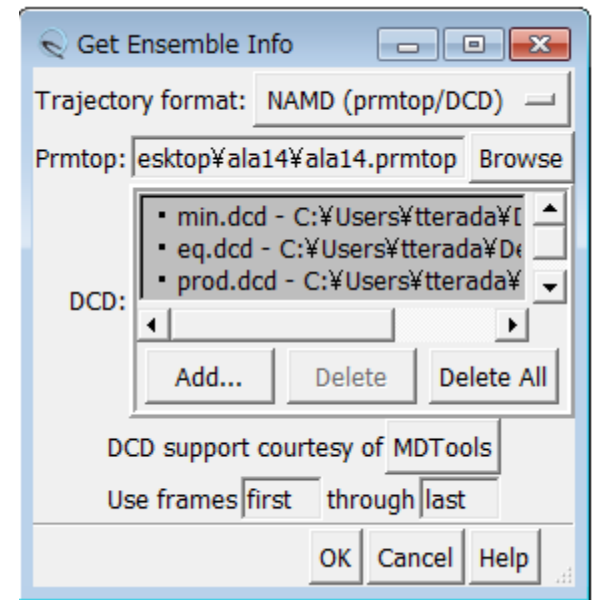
Get Ensemble Info

Trajectory format: NAMD (prmtop/DCD)

Prmtop: esktop¥ala14¥ala14.prmtop Browse

DCD:
• min.dcd - C:¥Users¥tterada¥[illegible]
• eq.dcd - C:¥Users¥tterada¥De
• prod.dcd - C:¥Users¥tterada¥

Add... Delete Delete All

DCD support courtesy of MDTools

Use frames first through last

OK Cancel Help